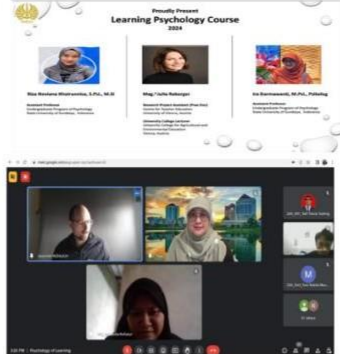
Proudly Present
Learning Psychology Course
2024

Riza Noviana Khoirunnisa, S.Psi., M.Si
Assistant Professor
Undergraduate Program of Psychology
State University of Surabaya, Indonesia

Mag.ª Julia Reiberger
Research Project Assistant (Post Doc)
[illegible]
University of Vienna, Austria
University College Lecturer
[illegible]
Vienna, Austria

Ira Darmawanti, M.Psi., Psikolog
Assistant Professor
Undergraduate Program of Psychology
State University of Surabaya, Indonesia

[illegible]

Psychology of Learning